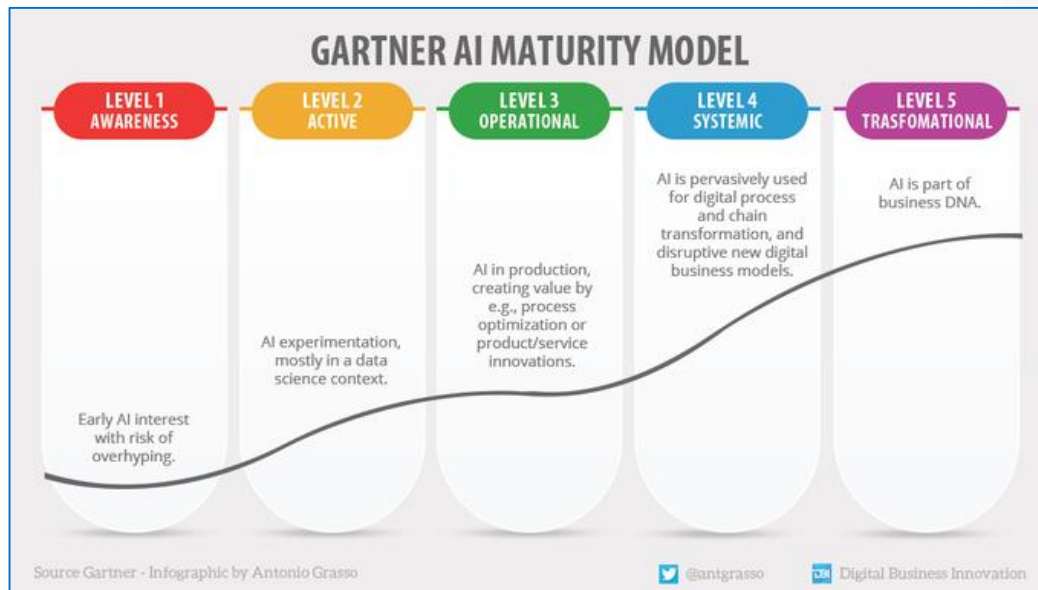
GARTNER AI MATURITY MODEL

LEVEL 1
AWARENESS

LEVEL 2
ACTIVE

LEVEL 3
OPERATIONAL

LEVEL 4
SYSTEMIC

LEVEL 5
TRASFOMATIONAL

Early AI interest with risk of overhyping.

AI experimentation, mostly in a data science context.

AI in production, creating value by e.g., process optimization or product/service innovations.

AI is pervasively used for digital process and chain transformation, and disruptive new digital business models.

AI is part of business DNA.

Source Gartner - Infographic by Antonio Grasso

@antgrasso

DBI Digital Business Innovation